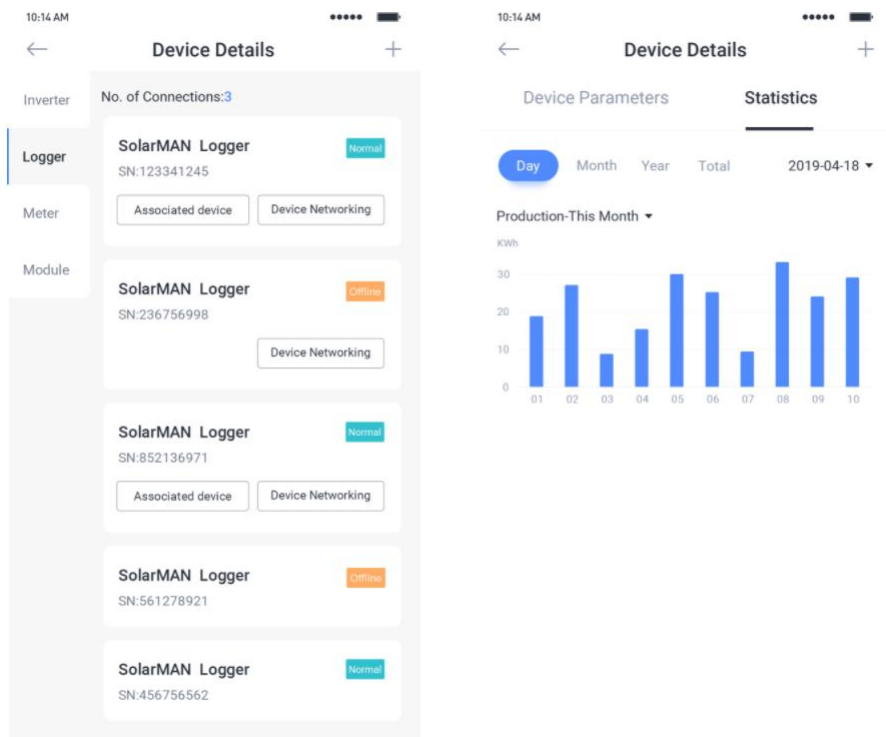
10:14 AM

←

Device Details

+

Inverter

Logger

Meter

Module

No. of Connections:3

SolarMAN Logger

Normal

SN:123341245

Associated device

Device Networking

SolarMAN Logger

Offline

SN:236756998

Device Networking

SolarMAN Logger

Normal

SN:852136971

Associated device

Device Networking

SolarMAN Logger

Offline

SN:561278921

SolarMAN Logger

Normal

SN:456756562

10:14 AM

←

Device Details

+

Device Parameters

Statistics

Day

Month

Year

Total

2019-04-18 ▾

Production-This Month ▾

KWh

30

20

10

0

01 02 03 04 05 06 07 08 09 10